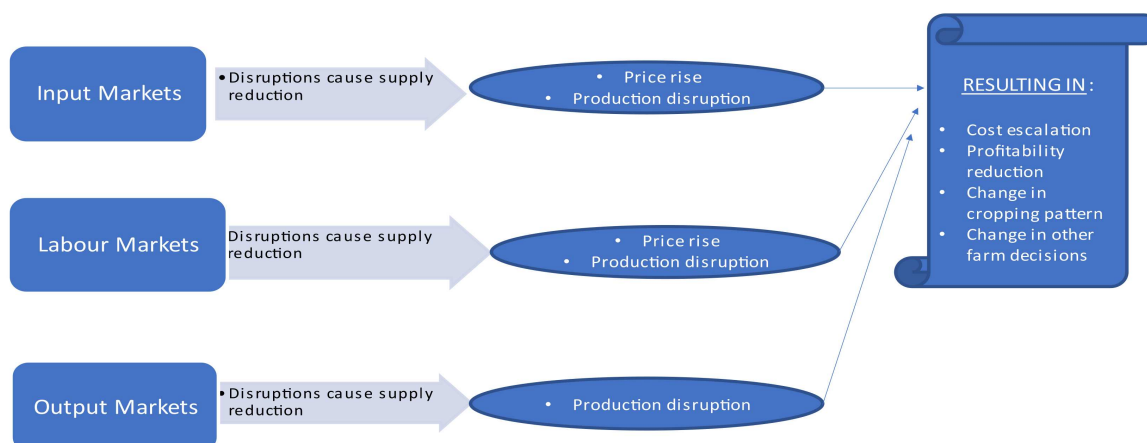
Input Markets

• Disruptions cause supply reduction

• Price rise
• Production disruption

Labour Markets

Disruptions cause supply reduction

• Price rise
• Production disruption

Output Markets

• Disruptions cause supply reduction

• Production disruption

RESULTING IN:

• Cost escalation
• Profitability reduction
• Change in cropping pattern
• Change in other farm decisions